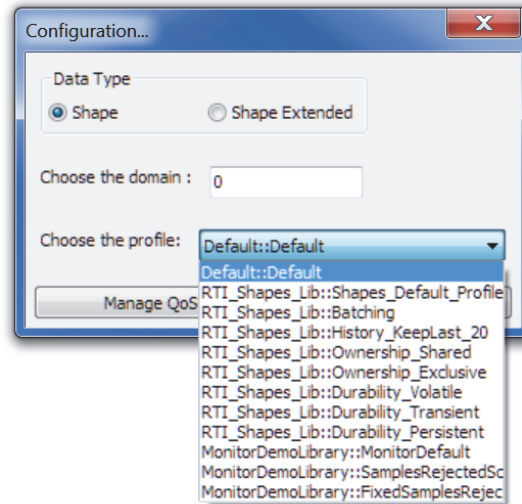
Configuration...

Data Type

Shape

Shape Extended

Choose the domain :

0

Choose the profile:

Default::Default

Default::Default

Manage QoS

RTI_Shapes_Lib::Shapes_Default_Profile

RTI_Shapes_Lib::Batching

RTI_Shapes_Lib::History_KeepLast_20

RTI_Shapes_Lib::Ownership_Shared

RTI_Shapes_Lib::Ownership_Exclusive

RTI_Shapes_Lib::Durability_Volatile

RTI_Shapes_Lib::Durability_Transient

RTI_Shapes_Lib::Durability_Persistent

MonitorDemoLibrary::MonitorDefault

MonitorDemoLibrary::SamplesRejectedSc

MonitorDemoLibrary::FixedSamplesRejec